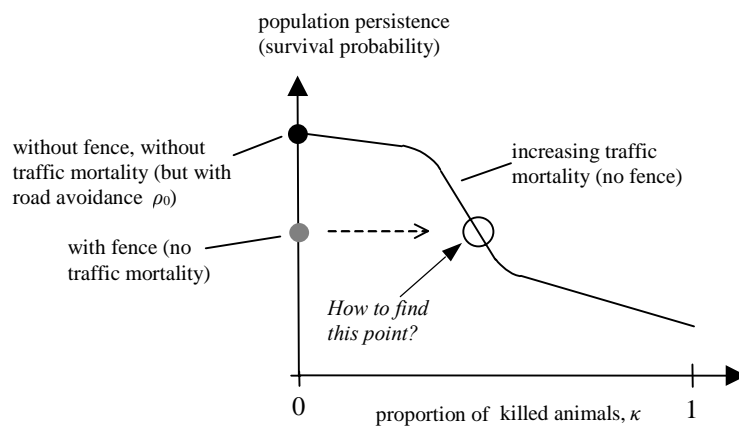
population persistence
(survival probability)

without fence, without traffic mortality (but with road avoidance $\rho_0$)

increasing traffic mortality (no fence)

with fence (no traffic mortality)

How to find this point?

0

1

proportion of killed animals, $\kappa$